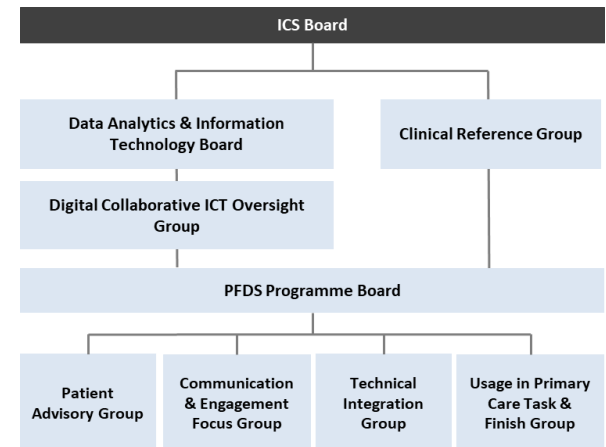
ICS Board

Data Analytics & Information Technology Board

Clinical Reference Group

Digital Collaborative ICT Oversight Group

PFDS Programme Board

Patient Advisory Group

Communication & Engagement Focus Group

Technical Integration Group

Usage in Primary Care Task & Finish Group